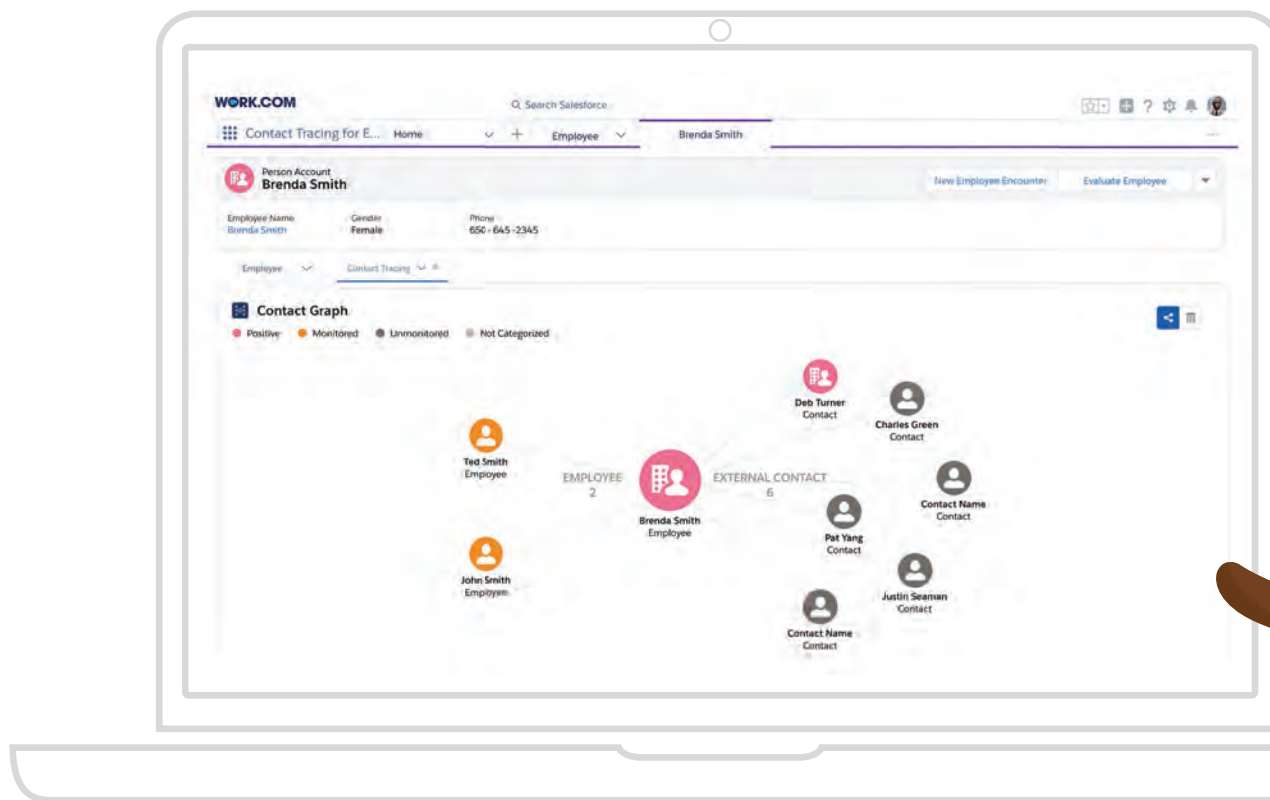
WORK.COM

Search Salesforce

Contact Tracing for E... Home + Employee Brenda Smith

Person Account
Brenda Smith

New Employee Encounter Evaluate Employee

Employee Name
Brenda Smith

Gender
Female

Phone
650-645-2345

Employee Contact Tracing

Contact Graph

Positive Monitored Unmonitored Not Categorized

Deb Turner
Contact

Charles Green
Contact

Ted Smith
Employee

EMPLOYEE
2

EXTERNAL CONTACT
6

Contact Name
Contact

Brenda Smith
Employee

Pat Yang
Contact

John Smith
Employee

Justin Seaman
Contact

Contact Name
Contact